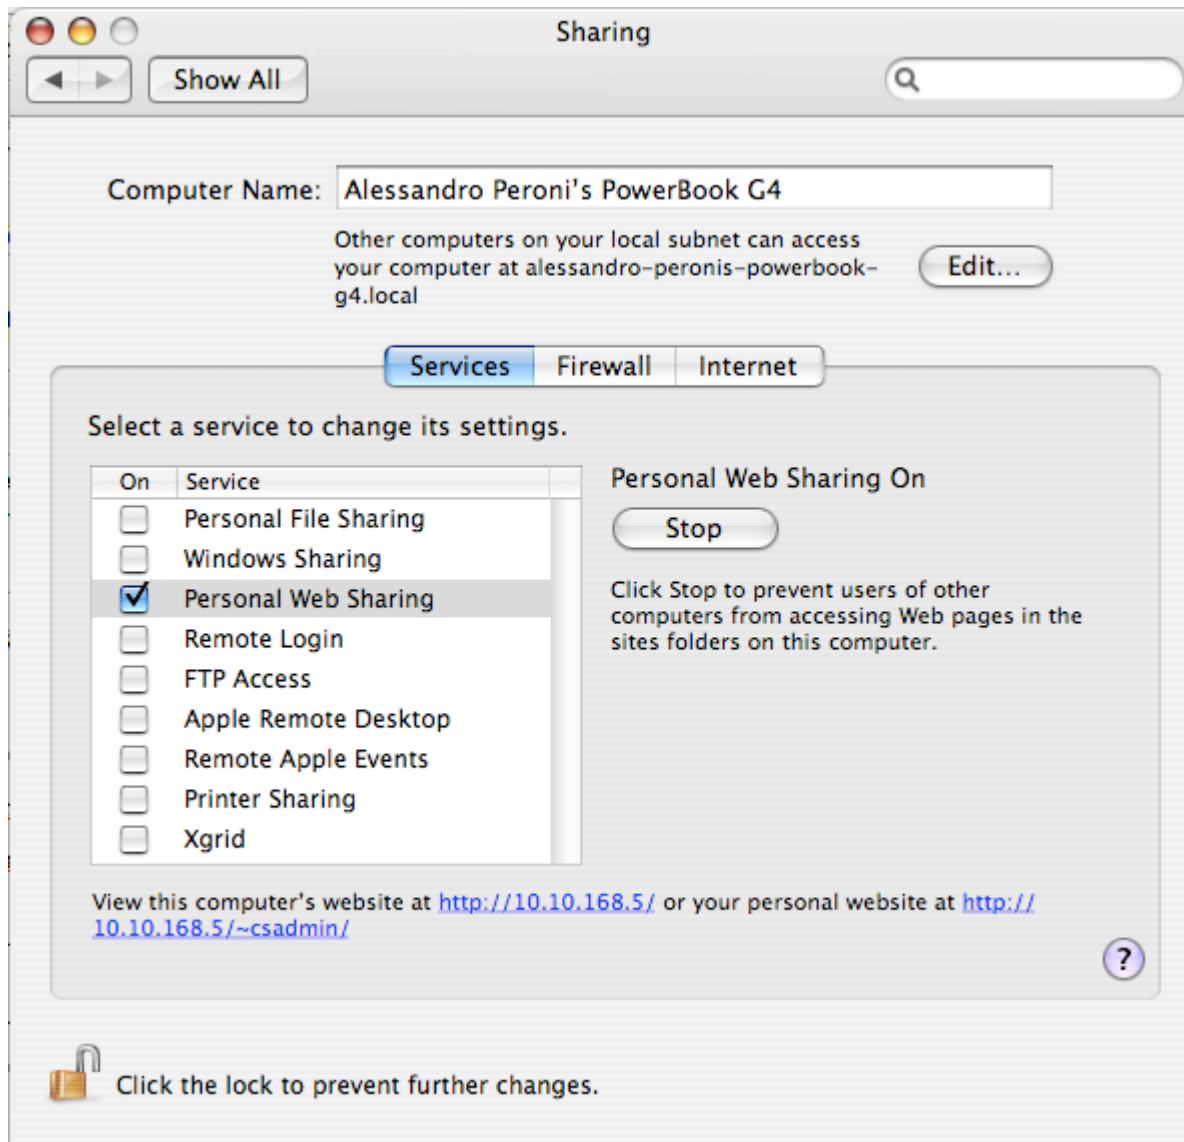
Sharing

Show All

Computer Name: Alessandro Peroni's PowerBook G4

Other computers on your local subnet can access your computer at alessandro-peronis-powerbook-g4.local

Edit...

Services Firewall Internet

Select a service to change its settings.

| On | Service |
|---|---|
| ☐ | Personal File Sharing |
| ☐ | Windows Sharing |
| ☑ | Personal Web Sharing |
| ☐ | Remote Login |
| ☐ | FTP Access |
| ☐ | Apple Remote Desktop |
| ☐ | Remote Apple Events |
| ☐ | Printer Sharing |
| ☐ | Xgrid |

Personal Web Sharing On

Stop

Click Stop to prevent users of other computers from accessing Web pages in the sites folders on this computer.

View this computer's website at http://10.10.168.5/ or your personal website at http://10.10.168.5/~csadmin/

?

Click the lock to prevent further changes.